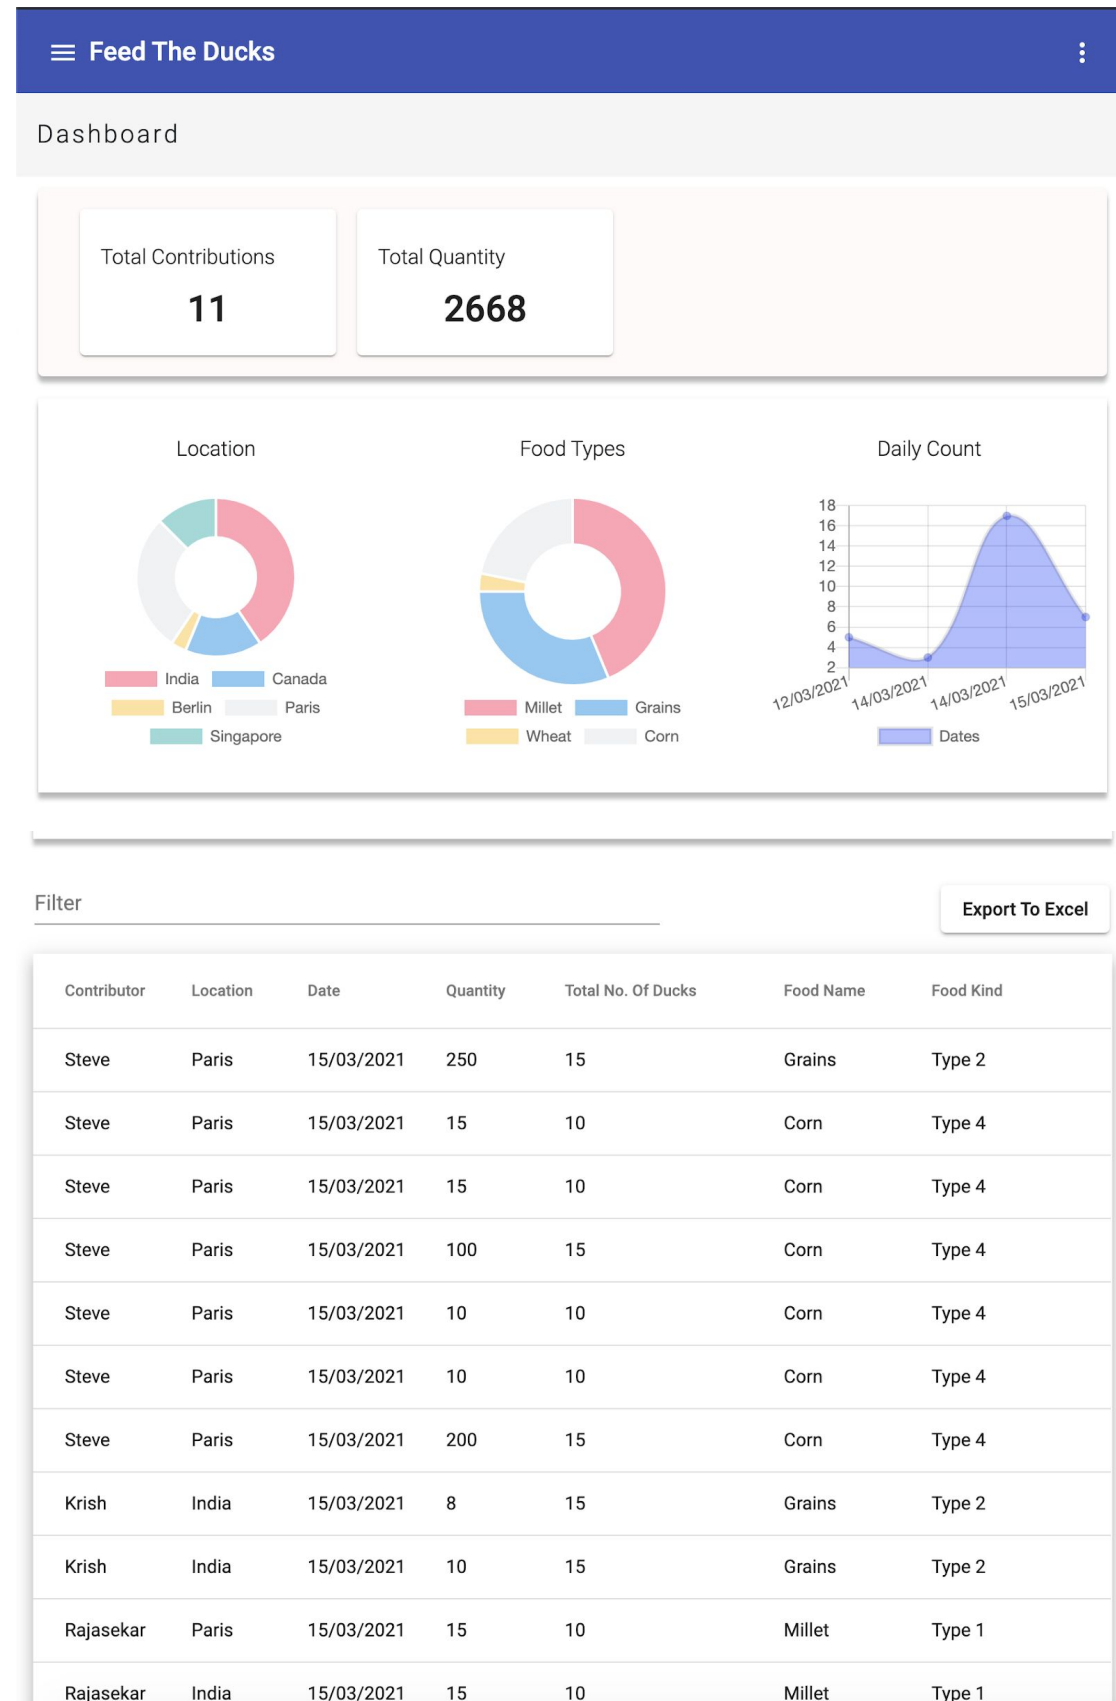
Feed The Ducks

Dashboard

Total Contributions
11

Total Quantity
2668

Location

India Canada Berlin Paris Singapore

Food Types

Millet Grains Wheat Corn

Daily Count

18 16 14 12 10 8 6 4 2

12/03/2021 14/03/2021 14/03/2021 15/03/2021

Dates

Filter

Export To Excel

| Contributor | Location | Date | Quantity | Total No. Of Ducks | Food Name | Food Kind |
|---|---|---|---|---|---|---|
| Steve | Paris | 15/03/2021 | 250 | 15 | Grains | Type 2 |
| Steve | Paris | 15/03/2021 | 15 | 10 | Corn | Type 4 |
| Steve | Paris | 15/03/2021 | 15 | 10 | Corn | Type 4 |
| Steve | Paris | 15/03/2021 | 100 | 15 | Corn | Type 4 |
| Steve | Paris | 15/03/2021 | 10 | 10 | Corn | Type 4 |
| Steve | Paris | 15/03/2021 | 10 | 10 | Corn | Type 4 |
| Steve | Paris | 15/03/2021 | 200 | 15 | Corn | Type 4 |
| Krish | India | 15/03/2021 | 8 | 15 | Grains | Type 2 |
| Krish | India | 15/03/2021 | 10 | 15 | Grains | Type 2 |
| Rajasekar | Paris | 15/03/2021 | 15 | 10 | Millet | Type 1 |
| Rajasekar | India | 15/03/2021 | 15 | 10 | Millet | Type 1 |